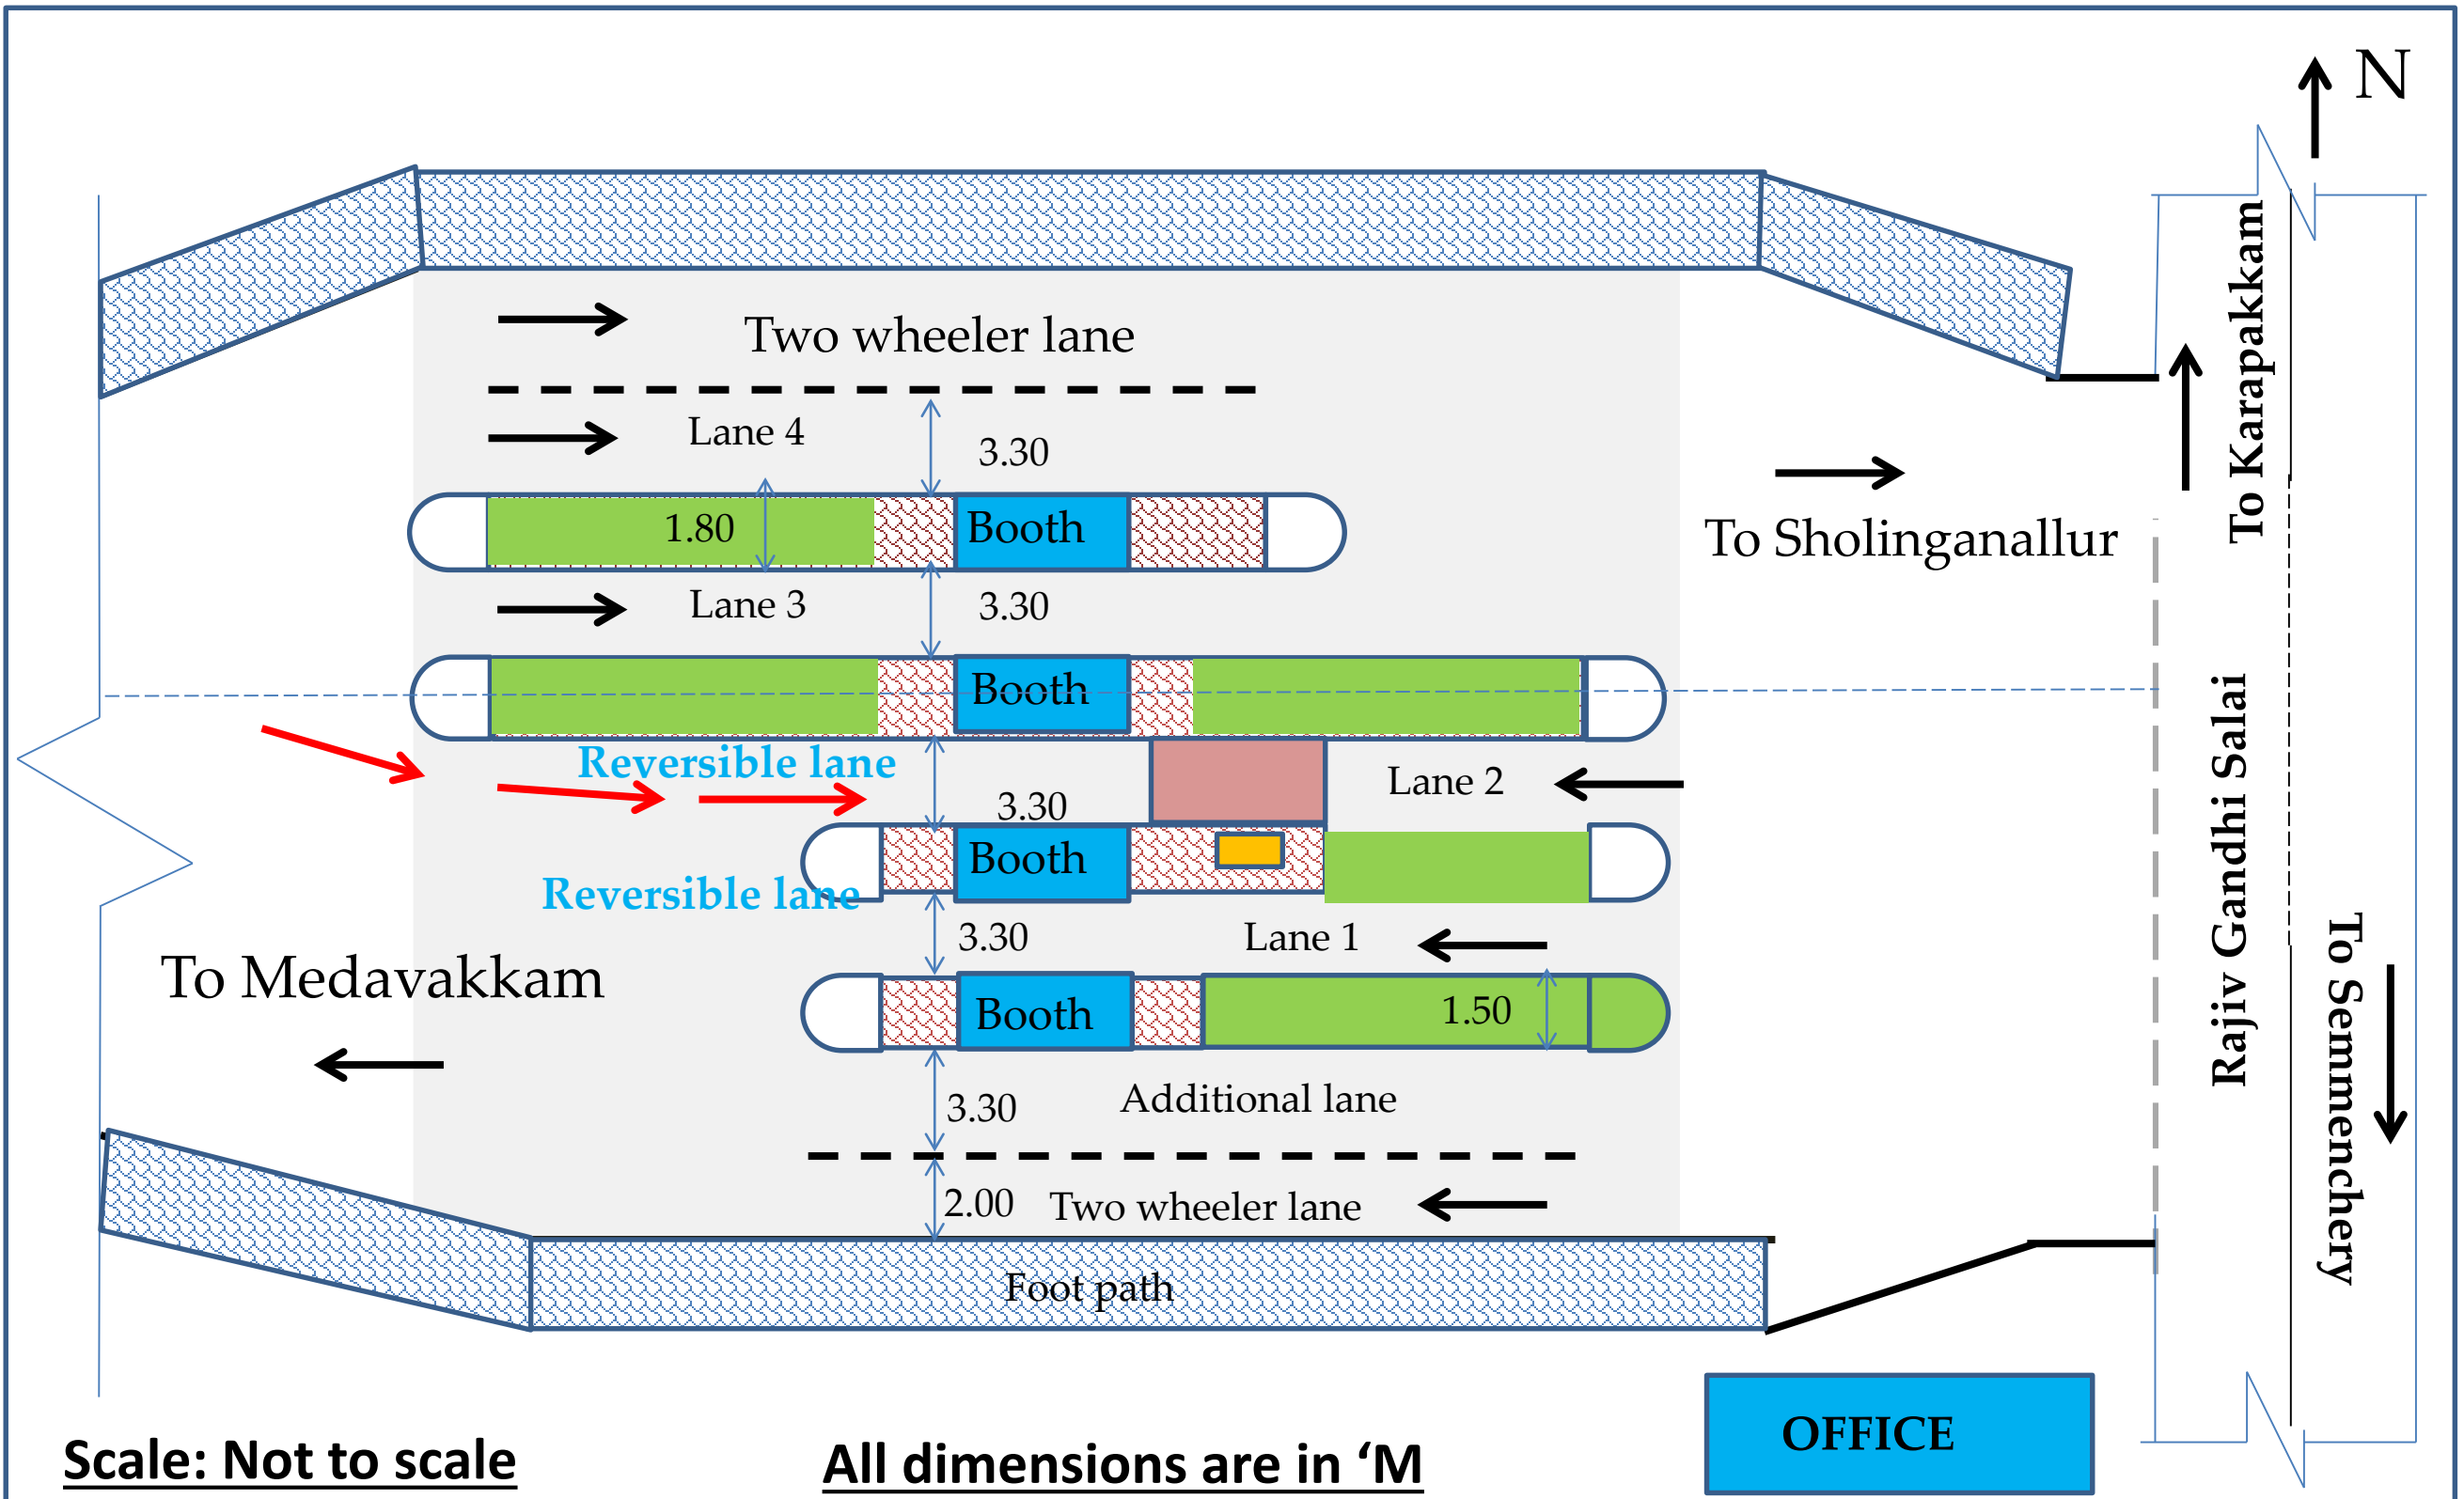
N

Two wheeler lane

Lane 4

3.30

1.80

Booth

To Karapakkam

To Sholinganallur

Lane 3

3.30

Booth

Reversible lane

3.30

Lane 2

Booth

Reversible lane

Rajiv Gandhi Salai

3.30

Lane 1

To Medavakkam

Booth

1.50

To Semmenchery

3.30

Additional lane

2.00

Two wheeler lane

Foot path

OFFICE

Scale: Not to scale

All dimensions are in 'M